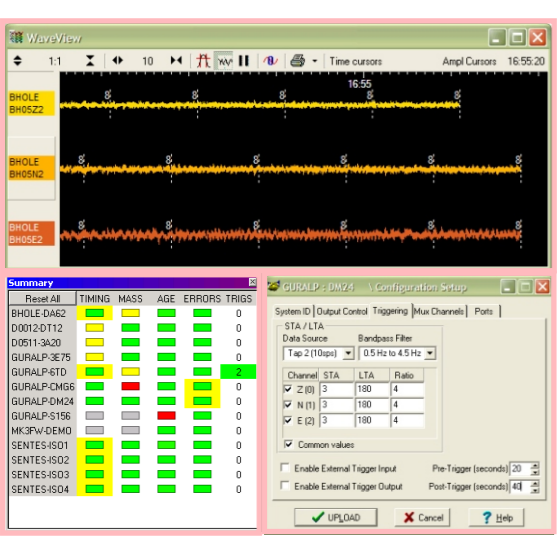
WaveView

1:1 10 Time cursors Ampl Cursors 16:55:20

16:55

BHOLE BH05Z2

BHOLE BH05N2

BHOLE BH05E2

Summary

| Reset All | TIMING | MASS | AGE | ERRORS | TRIGS |
|---|---|---|---|---|---|
| BHOLE-DA62 | | | | | 0 |
| D0012-DT12 | | | | | 0 |
| D0511-3A20 | | | | | 0 |
| GURALP-3E75 | | | | | 0 |
| GURALP-6TD | | | | | 2 |
| GURALP-CMG6 | | | | | 0 |
| GURALP-DM24 | | | | | 0 |
| GURALP-S156 | | | | | 0 |
| MK3FW-DEMO | | | | | 0 |
| SENTES-ISO1 | | | | | 0 |
| SENTES-ISO2 | | | | | 0 |
| SENTES-ISO3 | | | | | 0 |
| SENTES-ISO4 | | | | | 0 |

GURALP : DM24 \ Configuration Setup

System ID | Output Control | Triggering | Mux Channels | Ports

STA / LTA

Data Source: Tap 2 (10sps)

Bandpass Filter: 0.5 Hz to 4.5 Hz

| Channel | STA | LTA | Ratio |
|---|---|---|---|
| Z (0) | 3 | 180 | 4 |
| N (1) | 3 | 180 | 4 |
| E (2) | 3 | 180 | 4 |

Common values

Enable External Trigger Input

Enable External Trigger Output

Pre-Trigger (seconds) 20

Post-Trigger (seconds) 40

UPLOAD Cancel Help